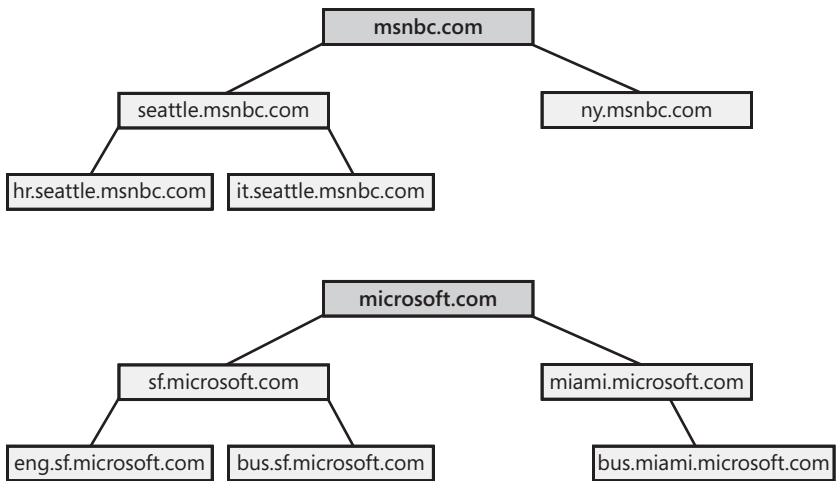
msnbc.com

seattle.msnbc.com

ny.msnbc.com

hr.seattle.msnbc.com

it.seattle.msnbc.com

microsoft.com

sf.microsoft.com

miami.microsoft.com

eng.sf.microsoft.com

bus.sf.microsoft.com

bus.miami.microsoft.com